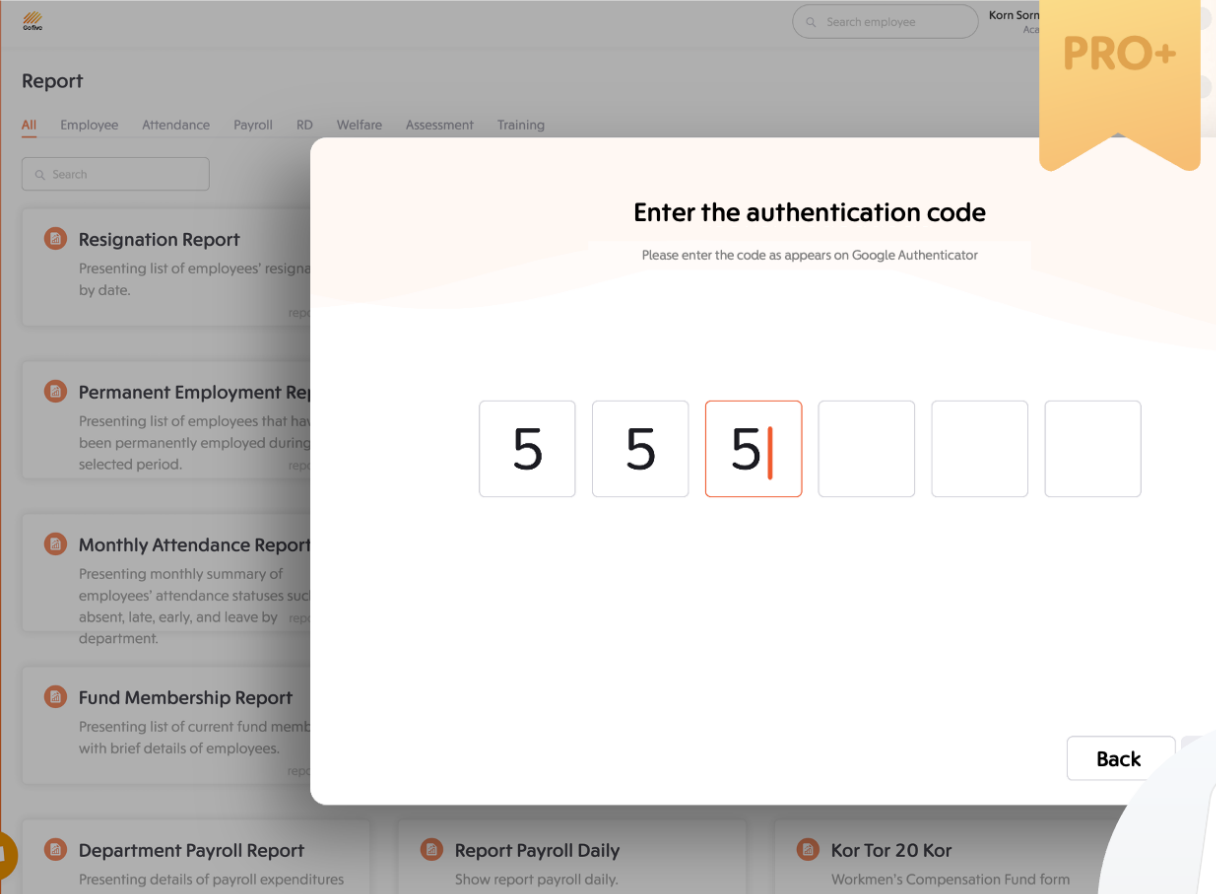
GoFive

Search employee

Korn Sorn
Acc

PRO+

Report

All Employee Attendance Payroll RD Welfare Assessment Training

Search

Resignation Report
Presenting list of employees' resigna by date.
repo

Permanent Employment Rep
Presenting list of employees that hav been permanently employed during selected period.
repo

Monthly Attendance Report
Presenting monthly summary of employees' attendance statuses suc absent, late, early, and leave by department.
repo

Fund Membership Report
Presenting list of current fund memb with brief details of employees.
repo

Department Payroll Report
Presenting details of payroll expenditures

Report Payroll Daily
Show report payroll daily.

Kor Tor 20 Kor
Workmen's Compensation Fund form

Enter the authentication code

Please enter the code as appears on Google Authenticator

5 5 5

Back